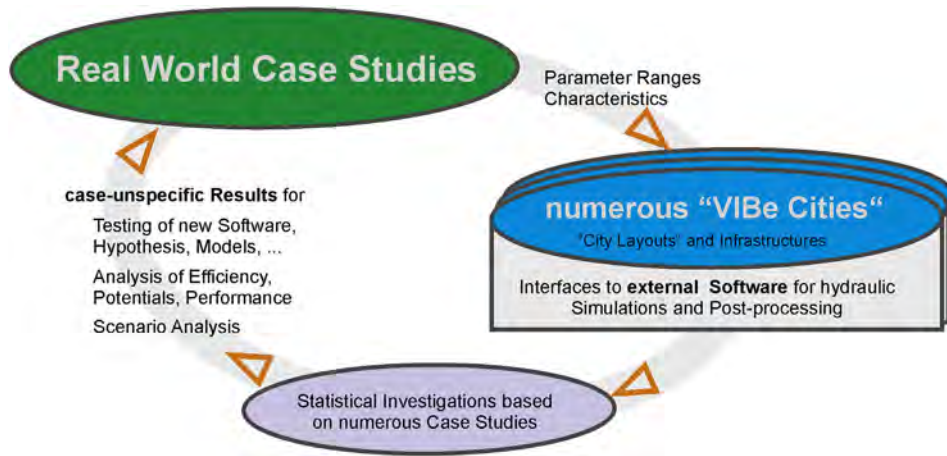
Real World Case Studies

Parameter Ranges
Characteristics

numerous “VIBe Cities“

"City Layouts" and Infrastructures

Interfaces to external Software for hydraulic Simulations and Post-processing

Statistical Investigations based on numerous Case Studies

case-unspecific Results for

Testing of new Software, Hypothesis, Models, ...

Analysis of Efficiency, Potentials, Performance

Scenario Analysis